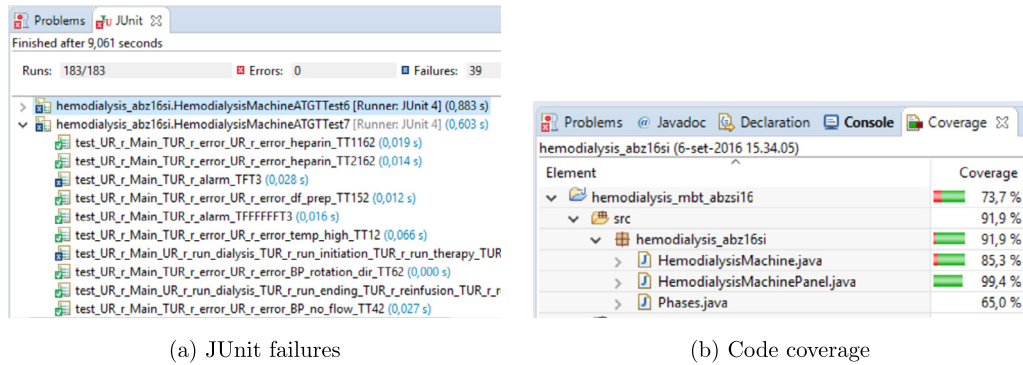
Problems JUnit

Finished after 9,061 seconds

Runs: 183/183 Errors: 0 Failures: 39

hemodialysis_abz16si.HemodialysisMachineATGTTest6 [Runner: JUnit 4] (0,883 s)
hemodialysis_abz16si.HemodialysisMachineATGTTest7 [Runner: JUnit 4] (0,603 s)
test_UR_r_Main_TUR_r_error_UR_r_error_heparin_TT1162 (0,019 s)
test_UR_r_Main_TUR_r_error_UR_r_error_heparin_TT2162 (0,014 s)
test_UR_r_Main_TUR_r_alarm_TFT3 (0,028 s)
test_UR_r_Main_TUR_r_error_UR_r_error_df_prep_TT152 (0,012 s)
test_UR_r_Main_TUR_r_alarm_TFFFFFFT3 (0,016 s)
test_UR_r_Main_TUR_r_error_UR_r_error_temp_high_TT12 (0,066 s)
test_UR_r_Main_UR_r_run_dialysis_TUR_r_run_initiation_TUR_r_run_therapy_TUR
test_UR_r_Main_TUR_r_error_UR_r_error_BP_rotation_dir_TT62 (0,000 s)
test_UR_r_Main_UR_r_run_dialysis_TUR_r_run_ending_TUR_r_reinfusion_TUR_r_r
test_UR_r_Main_TUR_r_error_UR_r_error_BP_no_flow_TT42 (0,027 s)

(a) JUnit failures

Problems @ Javadoc Declaration Console Coverage

hemodialysis_abz16si (6-set-2016 15.34.05)

| Element | Coverage |
|---|---|
| hemodialysis_mbt_abzsi16 | 73,7 % |
| src | 91,9 % |
| hemodialysis_abz16si | 91,9 % |
| HemodialysisMachine.java | 85,3 % |
| HemodialysisMachinePanel.java | 99,4 % |
| Phases.java | 65,0 % |

(b) Code coverage